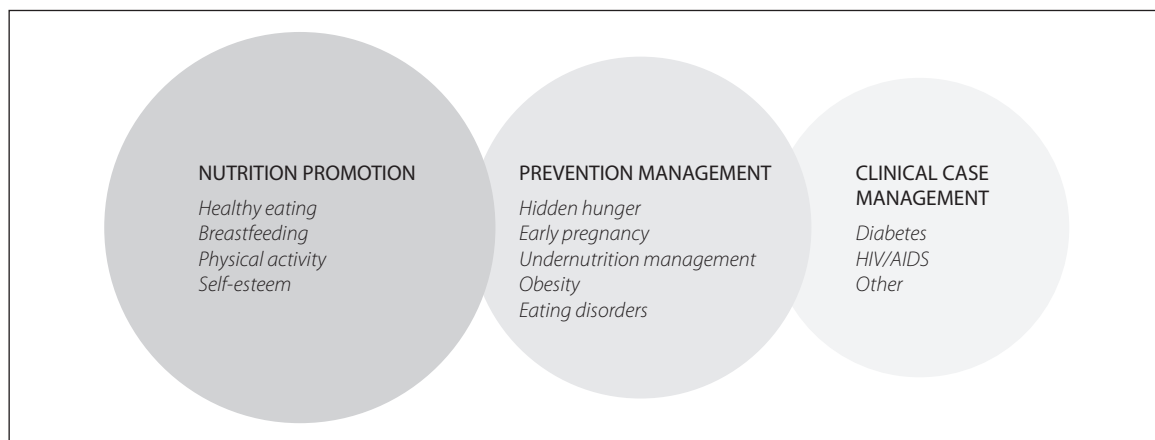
NUTRITION PROMOTION
*Healthy eating*
*Breastfeeding*
*Physical activity*
*Self-esteem*

PREVENTION MANAGEMENT
*Hidden hunger*
*Early pregnancy*
*Undernutrition management*
*Obesity*
*Eating disorders*

CLINICAL CASE MANAGEMENT
*Diabetes*
*HIV/AIDS*
*Other*